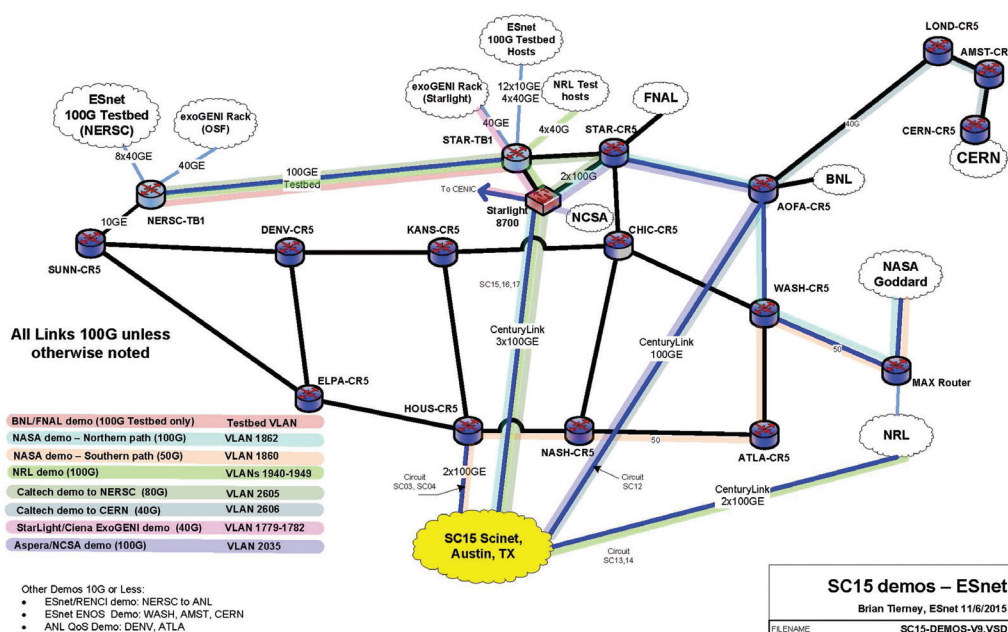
ESnet 100G Testbed Hosts

LOND-CR5
AMST-CR

exoGENI Rack (Starlight)
NRL Test hosts
FNAL

ESnet 100G Testbed (NERSC)
exoGENI Rack (OSF)

12x10GE
4x40GE
40GE
4x40G
STAR-TB1
STAR-CR5
40G
CERN-CR5
CERN

8x40GE
40GE
100GE Testbed
2x100G
To CENIC
Starlight 8700
NCSA
BNL
AOFA-CR5

NERSC-TB1
10GE
SUNN-CR5
DENV-CR5
KANS-CR5
CHIC-CR5

SC15,16,17

NASA Goddard
WASH-CR5

All Links 100G unless otherwise noted

CenturyLink 3x100GE
CenturyLink 100GE
50
MAX Router

ELPA-CR5

| BNL/FNAL demo (100G Testbed only) | Testbed VLAN |
|---|---|
| NASA demo – Northern path (100G) | VLAN 1862 |
| NASA demo – Southern path (50G) | VLAN 1860 |
| NRL demo (100G) | VLANs 1940-1949 |
| Caltech demo to NERSC (80G) | VLAN 2605 |
| Caltech demo to CERN (40G) | VLAN 2606 |
| StarLight/Ciena ExoGENI demo (40G) | VLAN 1779-1782 |
| Aspera/NCSA demo (100G) | VLAN 2035 |

HOUS-CR5
NASH-CR5
50
ATLA-CR5
NRL

Circuit SC03, SC04
2x100GE
Circuit SC12
CenturyLink 2x100GE

SC15 Scinet, Austin, TX

Circuit SC13,14

Other Demos 10G or Less:
• ESnet/RENCI demo: NERSC to ANL
• ESnet ENOS Demo: WASH, AMST, CERN
• ANL QoS Demo: DENV, ATLA

SC15 demos – ESnet
Brian Tierney, ESnet 11/6/2015
FILENAME SC15-DEMOS-V9.VSD